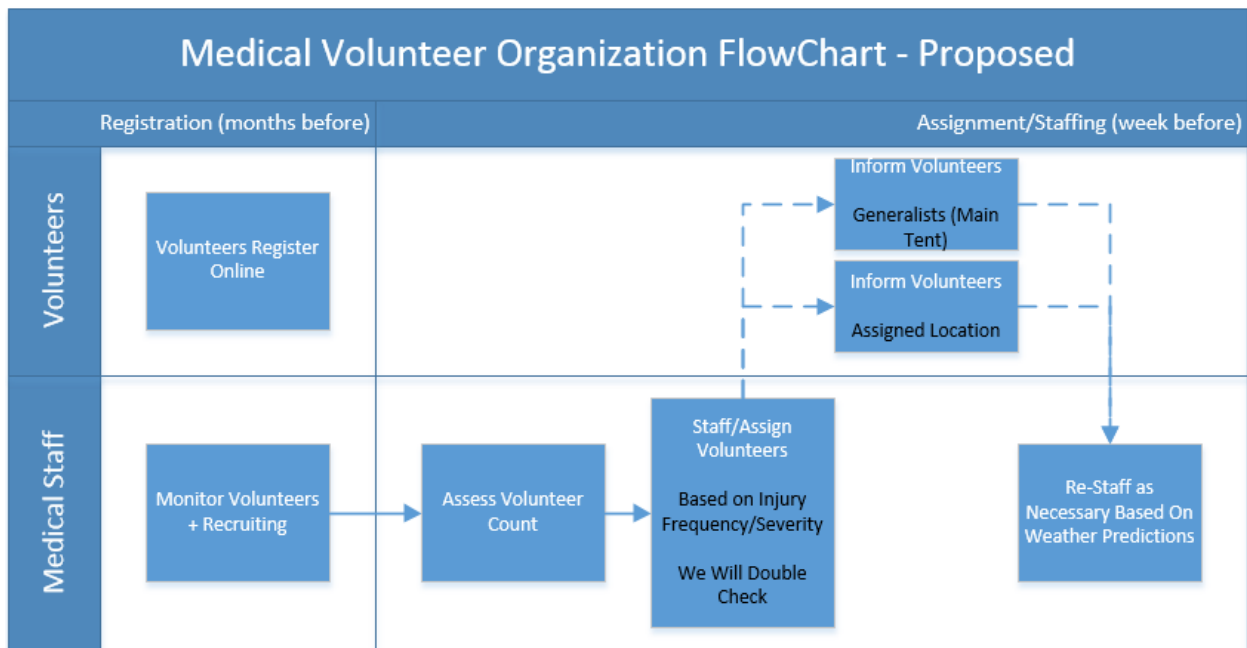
Medical Volunteer Organization FlowChart - Proposed

Registration (months before)

Assignment/Staffing (week before)

Volunteers

Volunteers Register Online

Inform Volunteers

Generalists (Main Tent)

Inform Volunteers

Assigned Location

Medical Staff

Monitor Volunteers + Recruiting

Assess Volunteer Count

Staff/Assign Volunteers

Based on Injury Frequency/Severity

We Will Double Check

Re-Staff as Necessary Based On Weather Predictions